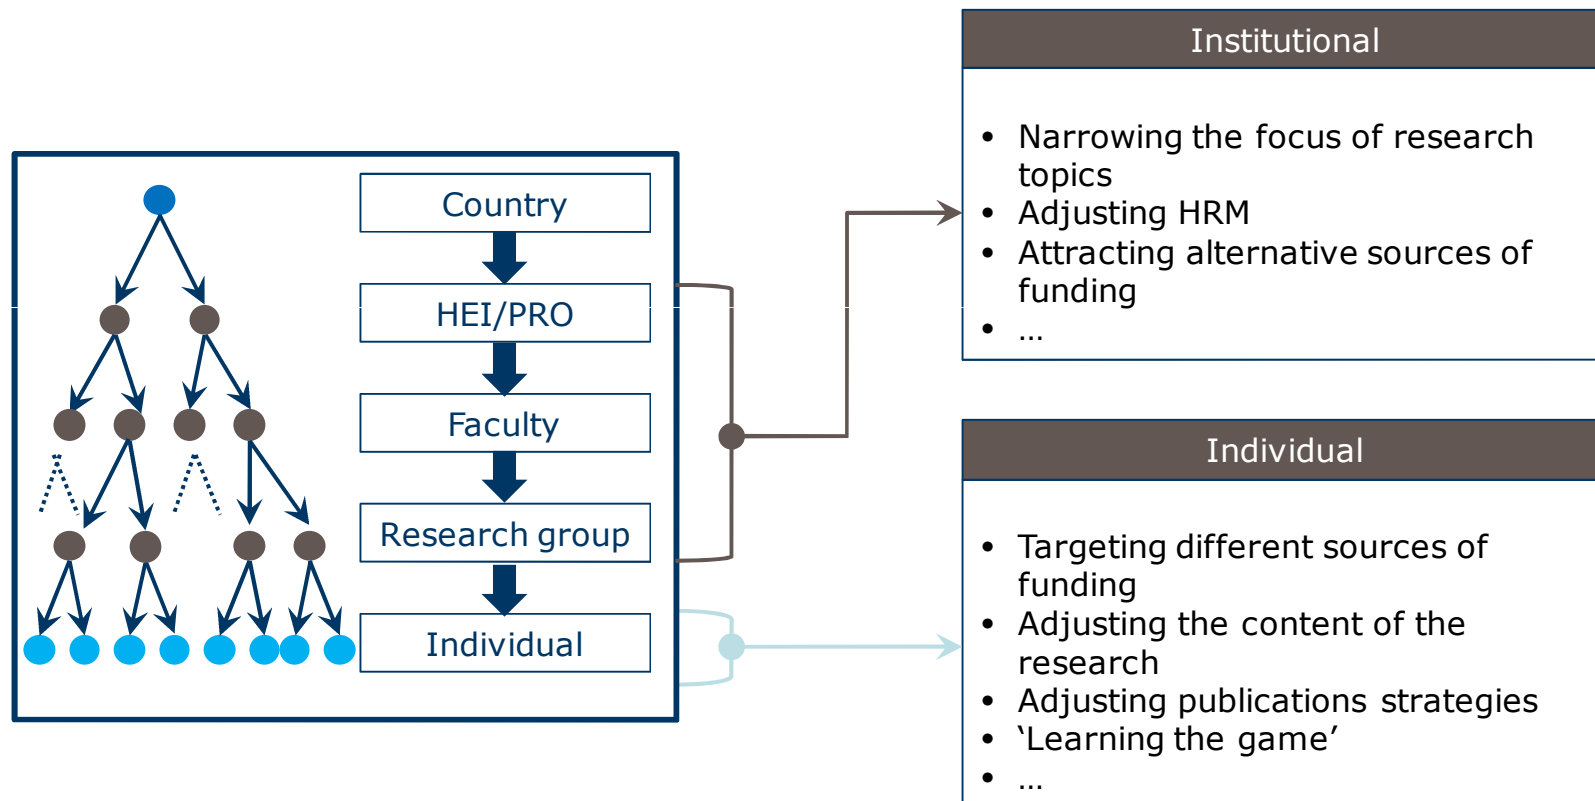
Country

HEI/PRO

Faculty

Research group

Individual

Institutional

- Narrowing the focus of research topics
- Adjusting HRM
- Attracting alternative sources of funding
- …

Individual

- Targeting different sources of funding
- Adjusting the content of the research
- Adjusting publications strategies
- ‘Learning the game’
- …